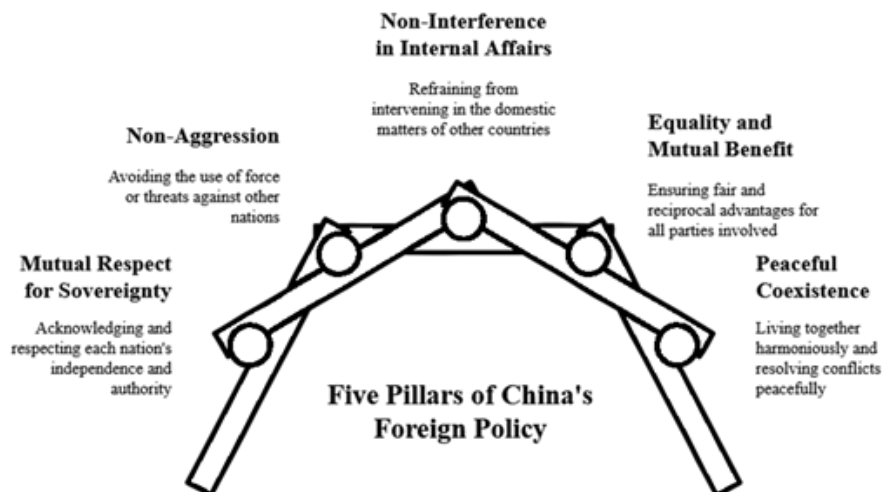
Non-Interference in Internal Affairs

Refraining from intervening in the domestic matters of other countries

Non-Aggression

Avoiding the use of force or threats against other nations

Equality and Mutual Benefit

Ensuring fair and reciprocal advantages for all parties involved

Mutual Respect for Sovereignty

Acknowledging and respecting each nation's independence and authority

Peaceful Coexistence

Living together harmoniously and resolving conflicts peacefully

Five Pillars of China's Foreign Policy